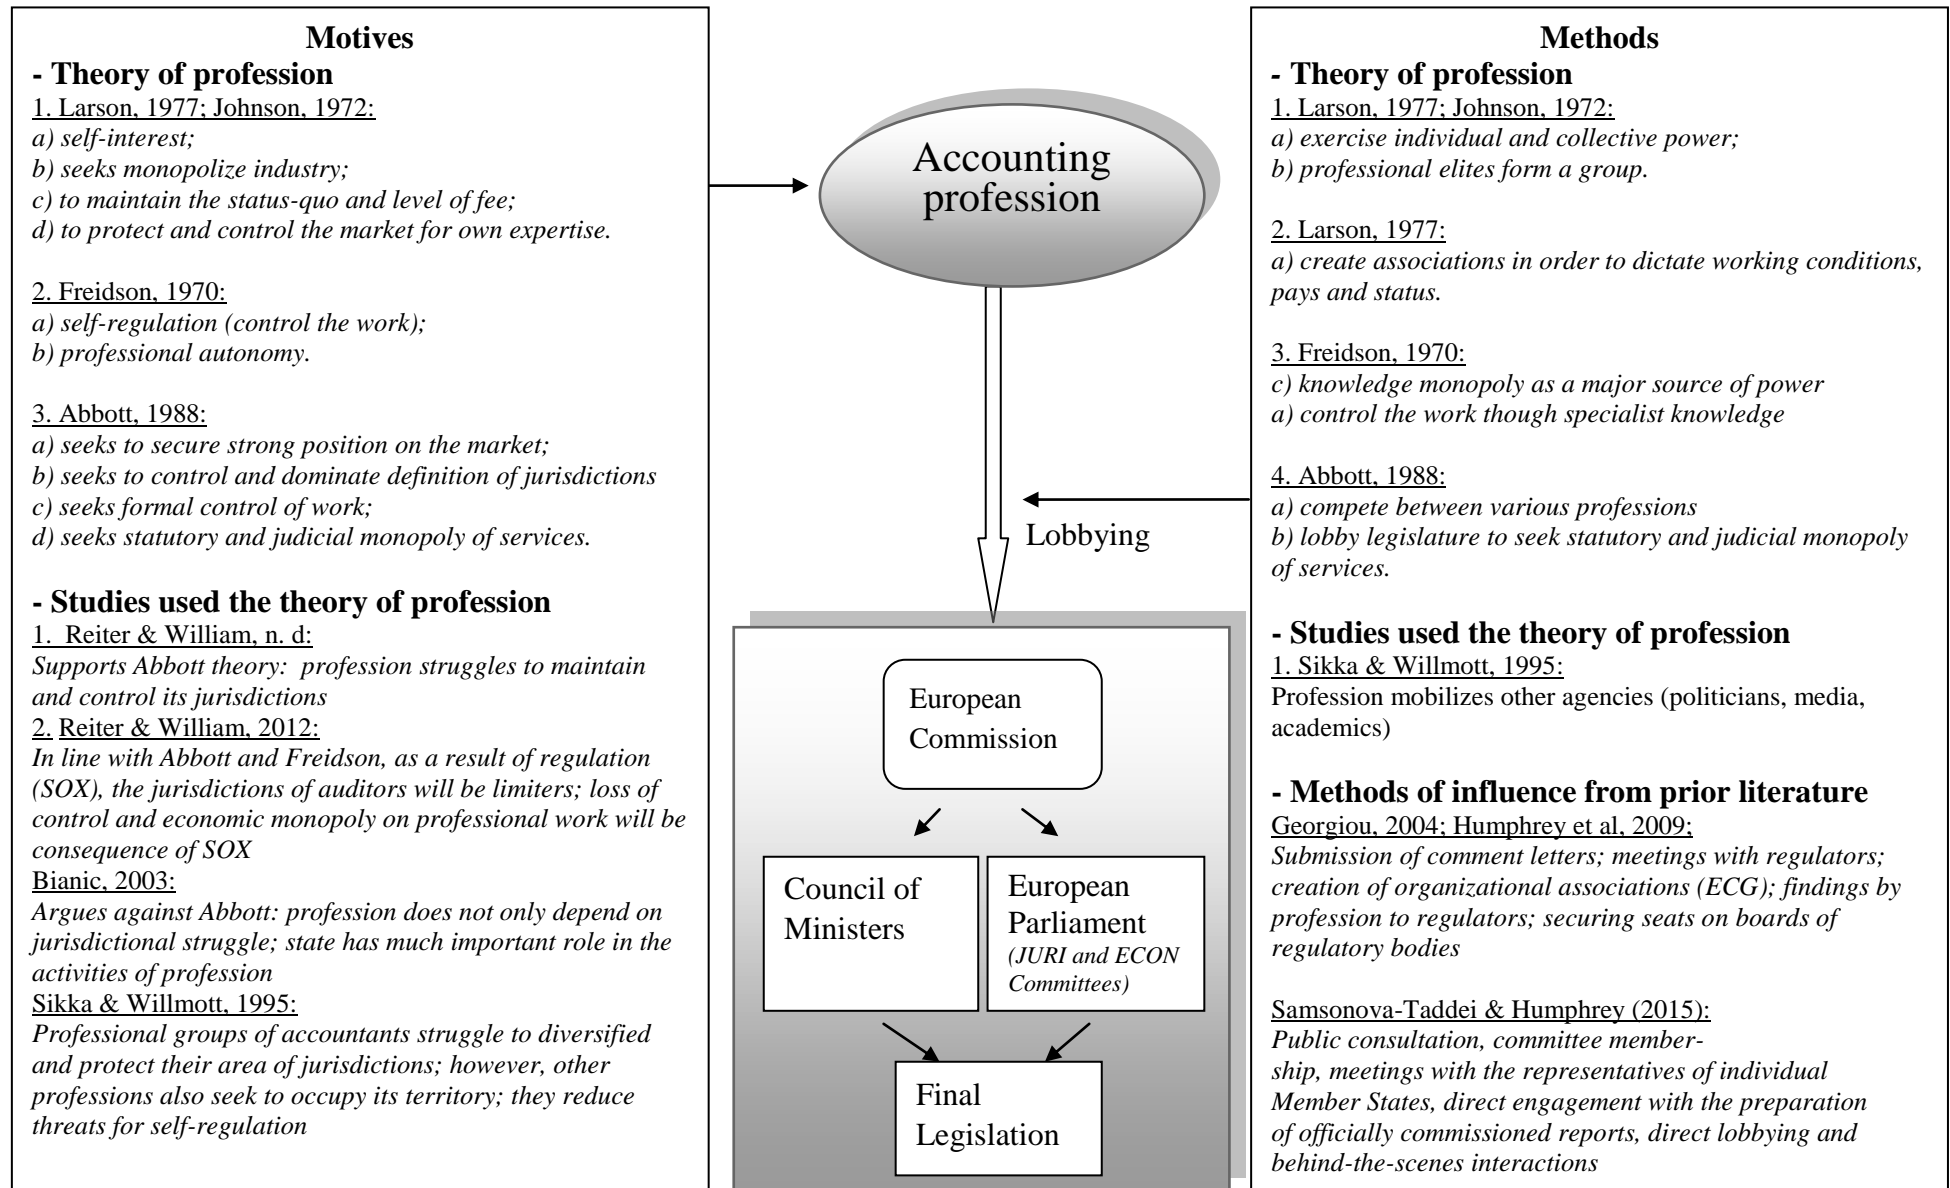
Motives

- Theory of profession

1. Larson, 1977; Johnson, 1972:
a) self-interest;
b) seeks monopolize industry;
c) to maintain the status-quo and level of fee;
d) to protect and control the market for own expertise.

2. Freidson, 1970:
a) self-regulation (control the work);
b) professional autonomy.

3. Abbott, 1988:
a) seeks to secure strong position on the market;
b) seeks to control and dominate definition of jurisdictions
c) seeks formal control of work;
d) seeks statutory and judicial monopoly of services.

- Studies used the theory of profession

1. Reiter & William, n. d:
Supports Abbott theory: profession struggles to maintain and control its jurisdictions
2. Reiter & William, 2012:
In line with Abbott and Freidson, as a result of regulation (SOX), the jurisdictions of auditors will be limiters; loss of control and economic monopoly on professional work will be consequence of SOX
Bianic, 2003:
Argues against Abbott: profession does not only depend on jurisdictional struggle; state has much important role in the activities of profession
Sikka & Willmott, 1995:
Professional groups of accountants struggle to diversified and protect their area of jurisdictions; however, other professions also seek to occupy its territory; they reduce threats for self-regulation

Accounting profession

Lobbying

European Commission

Council of Ministers

European Parliament
(JURI and ECON Committees)

Final Legislation

Methods

- Theory of profession

1. Larson, 1977; Johnson, 1972:
a) exercise individual and collective power;
b) professional elites form a group.

2. Larson, 1977:
a) create associations in order to dictate working conditions, pays and status.

3. Freidson, 1970:
c) knowledge monopoly as a major source of power
a) control the work though specialist knowledge

4. Abbott, 1988:
a) compete between various professions
b) lobby legislature to seek statutory and judicial monopoly of services.

- Studies used the theory of profession

1. Sikka & Willmott, 1995:
Profession mobilizes other agencies (politicians, media, academics)

- Methods of influence from prior literature

Georgiou, 2004; Humphrey et al, 2009;
Submission of comment letters; meetings with regulators; creation of organizational associations (ECG); findings by profession to regulators; securing seats on boards of regulatory bodies

Samsonova-Taddei & Humphrey (2015):
Public consultation, committee membership, meetings with the representatives of individual Member States, direct engagement with the preparation of officially commissioned reports, direct lobbying and behind-the-scenes interactions